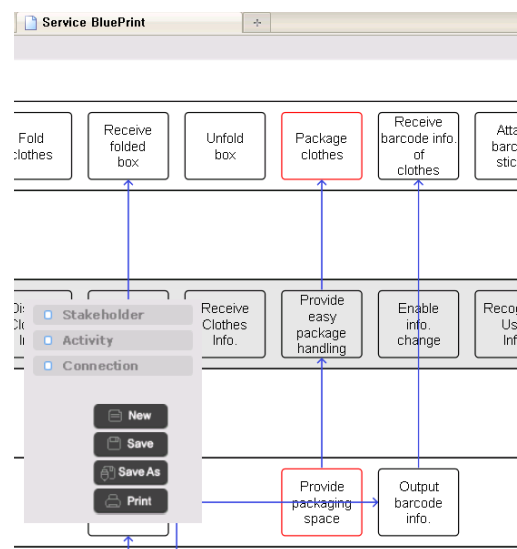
Service BluePrint

Fold clothes

Receive folded box

Unfold box

Package clothes

Receive barcode info. of clothes

Atta barc stic

Di Cl I

Stakeholder

Activity

Connection

Receive Clothes Info.

Provide easy package handling

Enable info. change

Reco Us Inf

New

Save

Save As

Print

Provide packaging space

Output barcode info.